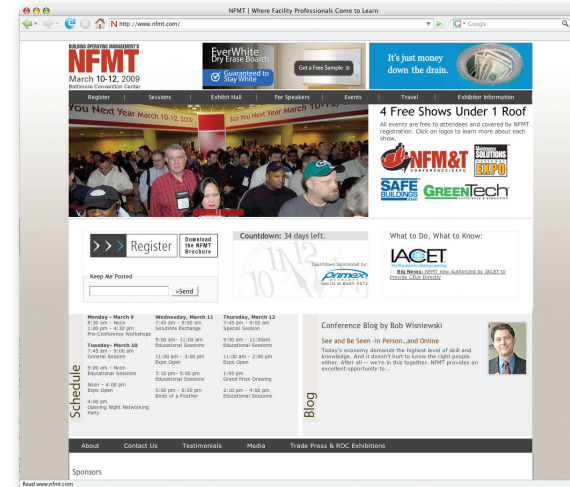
NFMT | Where Facility Professionals Come to Learn

http://www.nfmt.com/

Google

BUILDING OPERATING MANAGEMENT'S
NFMT
March 10-12, 2009
Baltimore Convention Center

EverWhite Dry Erase Boards
Guaranteed to Stay White
Get a Free Sample »

It's just money down the drain.

Register | Sessions | Exhibit Hall | For Speakers | Events | Travel | Exhibitor Information

You Next Year March 10-12, 2009 | See You Next Year March 10-12

4 Free Shows Under 1 Roof

All events are free to attendees and covered by NFMT registration. Click on logos to learn more about each show.

NFM&T CONFERENCE/EXPO
Maintenance SOLUTIONS EXPO
SAFE BUILDINGS EXPO
GREENTECH

Register
Download the NFMT Brochure

Keep Me Posted
»Send

Countdown: 34 days left.

Countdown Sponsored by:
primex
see us at Booth #572

What to Do, What to Know:

IACET

Big News: NFMT now Authorized by IACET to Provide CEUs Directly

Schedule

Monday - March 9
8:30 am - Noon
1:00 pm - 4:30 pm
Pre-Conference Workshops

Tuesday- March 10
7:45 am - 5:00 am
General Session

9:00 pm - Noon
Educational Sessions

Noon - 4:00 pm
Expo Open

4:00 pm
Opening Night Networking Party

Wednesday, March 11
7:45 am - 9:00 am
Solutions Exchange

9:00 am - 11:00 am
Educational Sessions

11:00 am - 3:00 pm
Expo Open

3:10 pm - 5:00 pm
Educational Sessions

5:00 pm - 6:00 pm
Birds of a Feather

Thursday, March 12
7:45 am - 9:00 am
Special Session

9:00 am - 11:00am
Educational Sessions

11:00 am - 2:00 pm
Expo Open

1:45 pm
Grand Prize Drawing

2:10 pm - 4:00 pm
Educational Sessions

Blog

Conference Blog by Bob Wisniewski

See and Be Seen - In Person...and Online

Today's economy demands the highest level of skill and knowledge. And it doesn't hurt to know the right people either. After all — we're in this together. NFMT provides an excellent opportunity to...

About | Contact Us | Testimonials | Media | Trade Press & ROC Exhibitions

Sponsors

Read www.nfmt.com